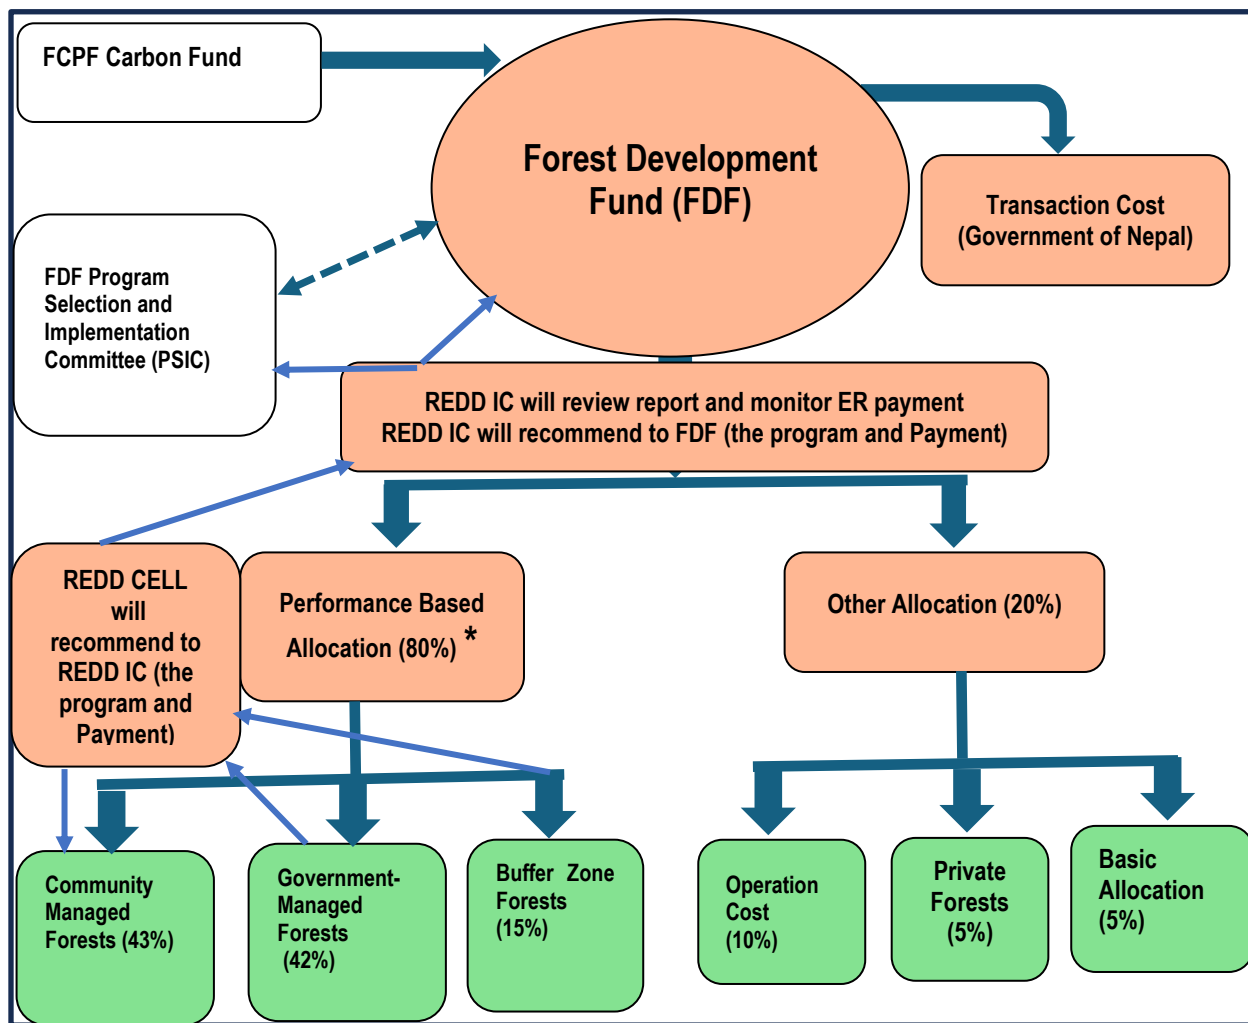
FCPF Carbon Fund

Forest Development Fund (FDF)

Transaction Cost (Government of Nepal)

FDF Program Selection and Implementation Committee (PSIC)

REDD IC will review report and monitor ER payment
REDD IC will recommend to FDF (the program and Payment)

REDD CELL will recommend to REDD IC (the program and Payment)

Performance Based Allocation (80%) *

Other Allocation (20%)

Community Managed Forests (43%)

Government-Managed Forests (42%)

Buffer Zone Forests (15%)

Operation Cost (10%)

Private Forests (5%)

Basic Allocation (5%)